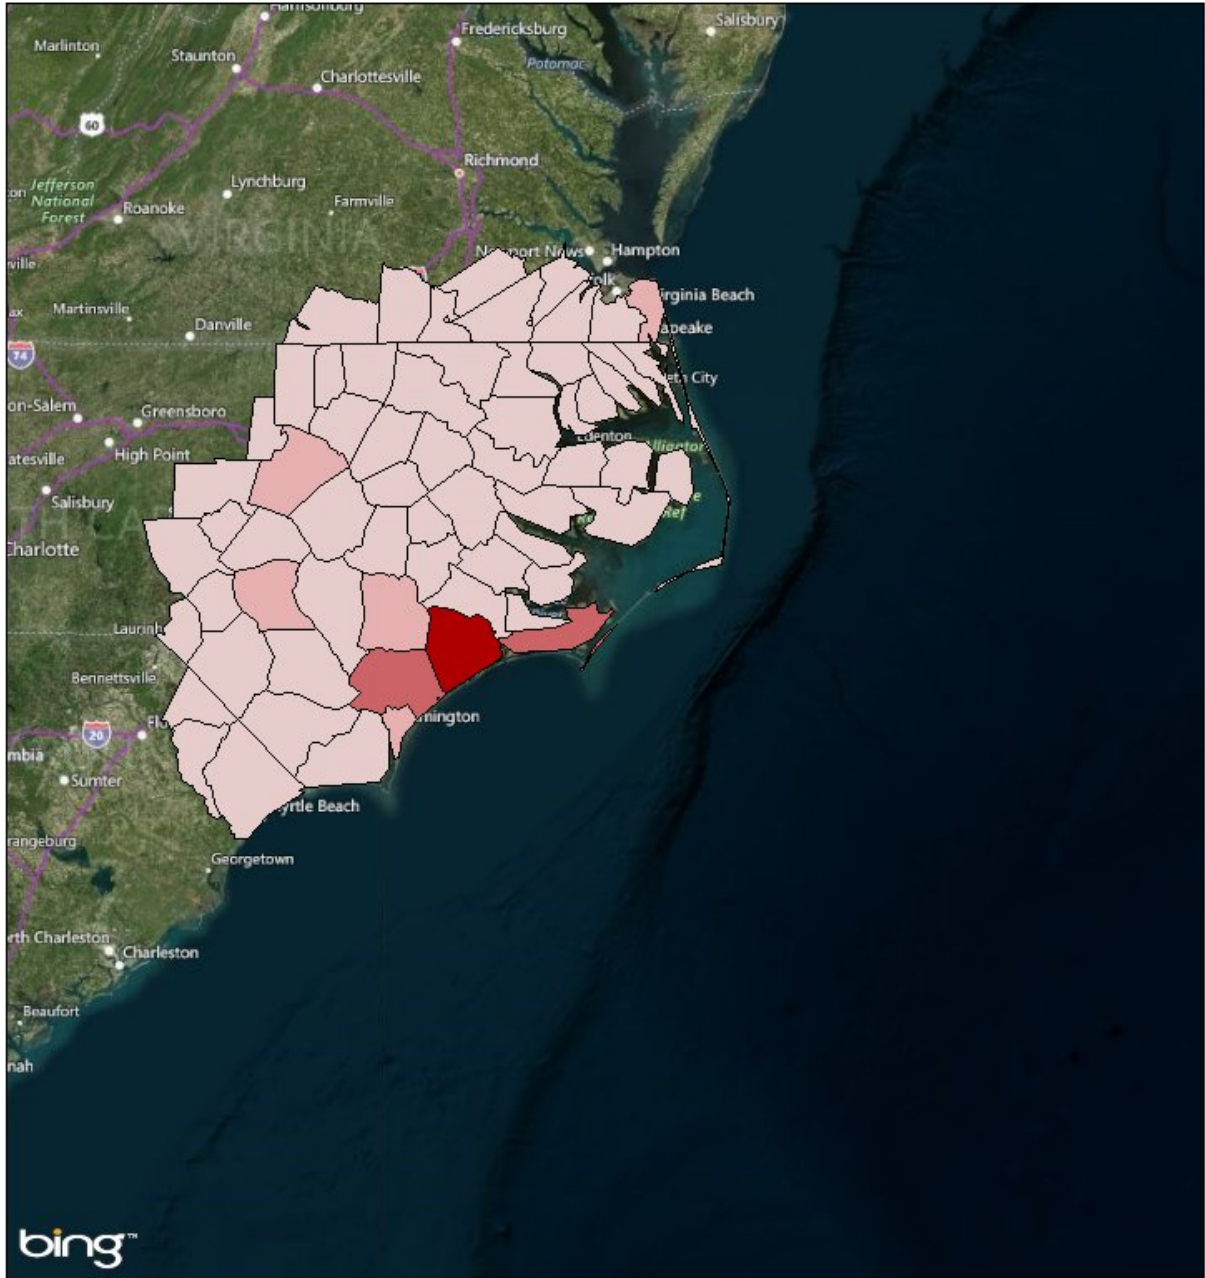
Harrisonburg
Fredericksburg
Salisbury
Marlinton
Staunton
Charlottesville
Potomac
60
Richmond
Jefferson National Forest
Lynchburg
Roanoke
Farmville
VIRGINIA
ville
Newport News
Hampton
Virginia Beach
Martinsville
Danville
apeake
74
City
on-Salem
Greensboro
Edenton
atesville
High Point
Salisbury
Charlotte
Laurinb
Bennettsville
20
mington
mbia
Sumter
yrtle Beach
rangeburg
Georgetown
rth Charleston
Charleston
Beaufort
nah
bing™